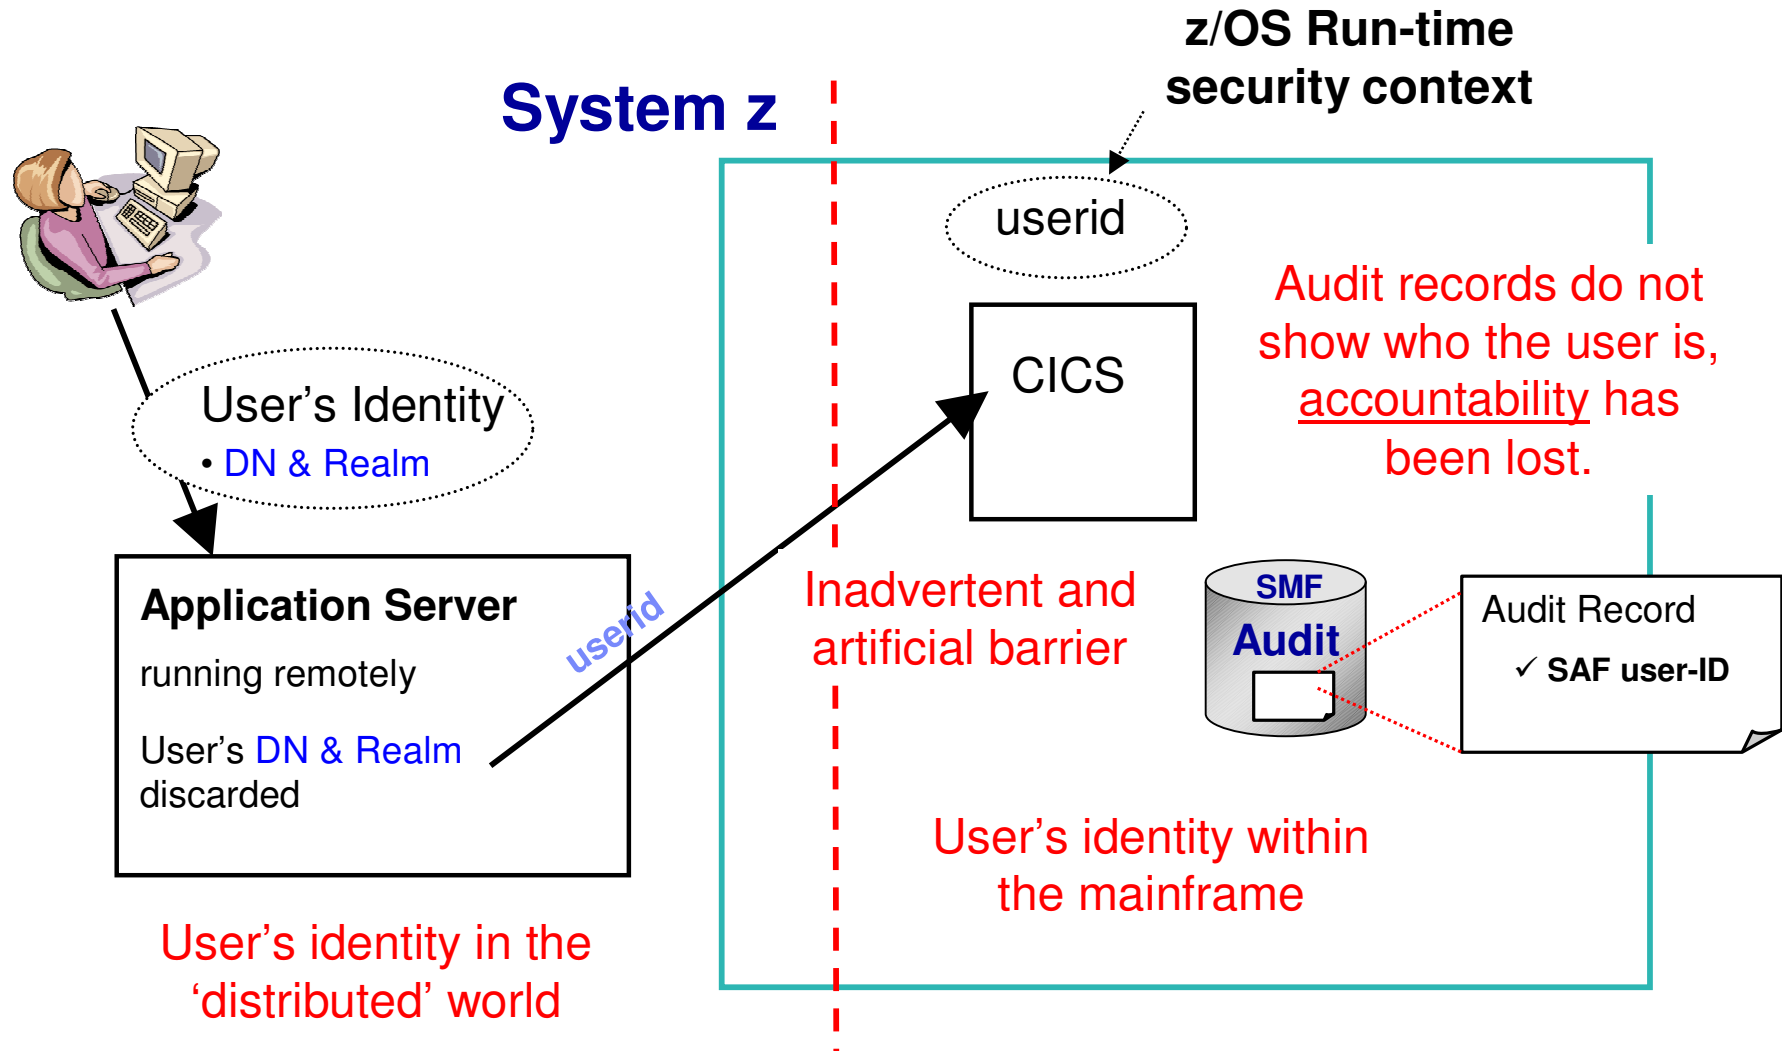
z/OS Run-time security context

System z

userid

CICS

Audit records do not show who the user is, accountability has been lost.

User’s Identity
• DN & Realm

Application Server
running remotely
User’s DN & Realm discarded

userid

Inadvertent and artificial barrier

SMF
Audit

Audit Record
✓ SAF user-ID

User’s identity within the mainframe

User’s identity in the ‘distributed’ world